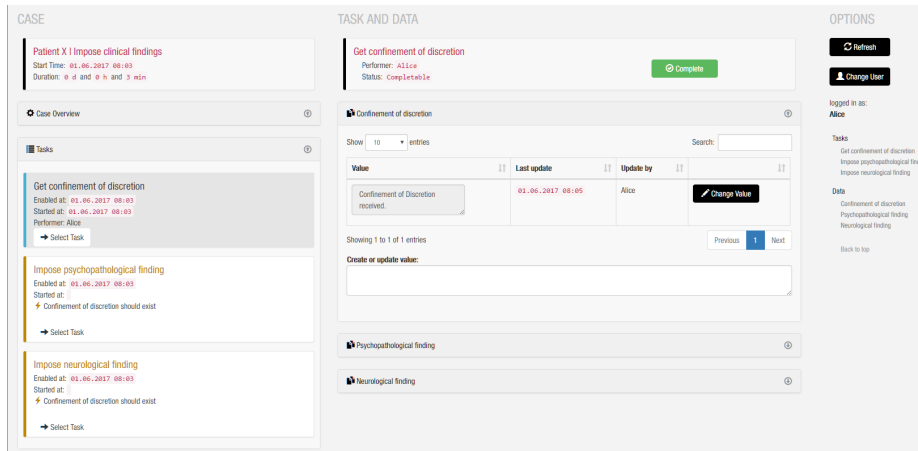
CASE

Patient X I Impose clinical findings
Start Time: 01.06.2017 08:03
Duration: 0 d and 0 h and 3 min

Case Overview

Tasks

Get confinement of discretion
Enabled at: 01.06.2017 08:03
Started at: 01.06.2017 08:03
Performer: Alice
Select Task

Impose psychopathological finding
Enabled at: 01.06.2017 08:03
Started at:
Confinement of discretion should exist
Select Task

Impose neurological finding
Enabled at: 01.06.2017 08:03
Started at:
Confinement of discretion should exist
Select Task

TASK AND DATA

Get confinement of discretion
Performer: Alice
Status: Completable
Complete

Confinement of discretion

Show 10 entries
Search:

| Value | Last update | Update by | |
|---|---|---|---|
| Confinement of Discretion received. | 01.06.2017 08:05 | Alice | Change Value |

Showing 1 to 1 of 1 entries
Previous 1 Next

Create or update value:

Psychopathological finding

Neurological finding

OPTIONS

Refresh
Change User
logged in as:
Alice

Tasks
Get confinement of discretion
Impose psychopathological finding
Impose neurological finding

Data
Confinement of discretion
Psychopathological finding
Neurological finding

Back to top